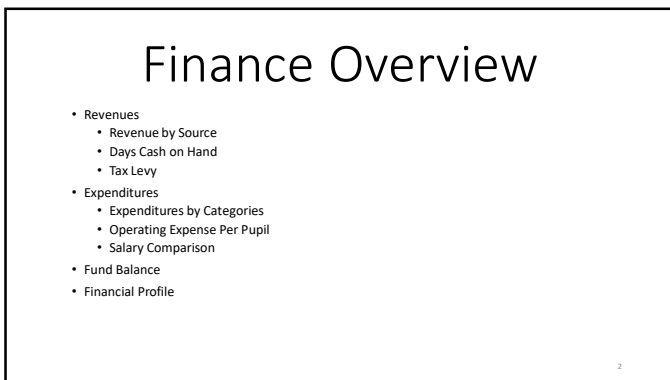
Finance Overview

- Revenues
  - Revenue by Source
  - Days Cash on Hand
  - Tax Levy
- Expenditures
  - Expenditures by Categories
  - Operating Expense Per Pupil
  - Salary Comparison
- Fund Balance
- Financial Profile

2